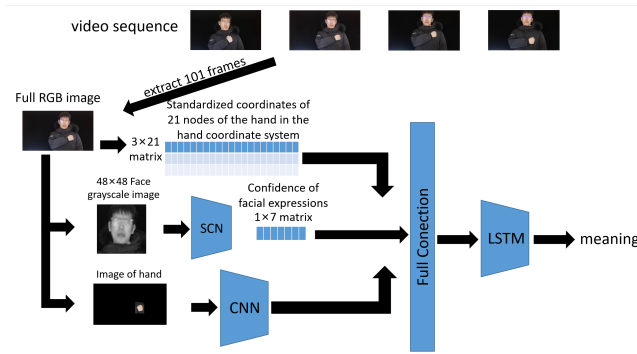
video sequence

extract 101 frames

Full RGB image

Standardized coordinates of 21 nodes of the hand in the hand coordinate system

3×21 matrix

48×48 Face grayscale image

SCN

Confidence of facial expressions 1×7 matrix

Image of hand

CNN

Full Conection

LSTM

meaning